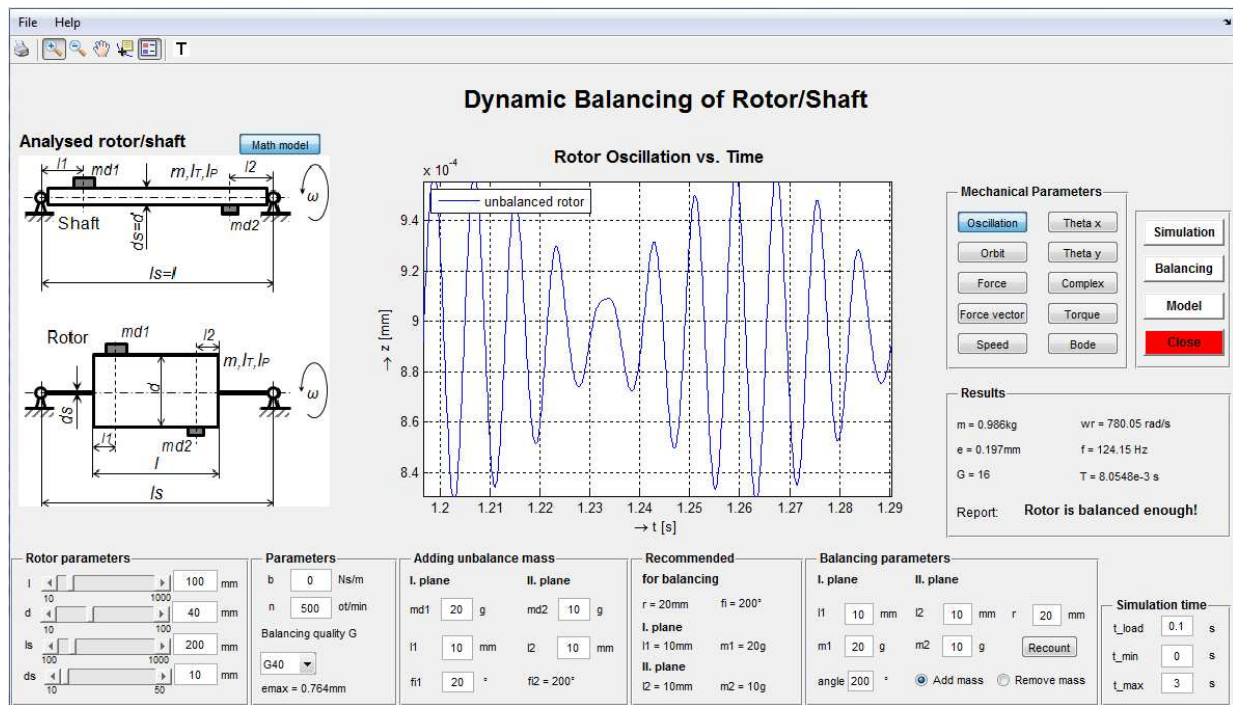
File Help

T

Dynamic Balancing of Rotor/Shaft

Analysed rotor/shaft

Math model

l1 md1 m, IT, IP l2

Shaft ds=d md2 ω

ls=l

Rotor md1 l2 m, IT, IP

ds d l1 md2 ω

l

ls

Rotor Oscillation vs. Time

$\times 10^{-4}$

unbalanced rotor

9.4
9.2
9
8.8
8.6
8.4

→ z [mm]

1.2 1.21 1.22 1.23 1.24 1.25 1.26 1.27 1.28 1.29

→ t [s]

Mechanical Parameters

Oscillation
Theta x
Orbit
Theta y
Force
Complex
Force vector
Torque
Speed
Bode

Simulation
Balancing
Model
Close

Results

m = 0.986kg
wr = 780.05 rad/s
e = 0.197mm
f = 124.15 Hz
G = 16
T = 8.0548e-3 s

Report: Rotor is balanced enough!

Rotor parameters

l 100 mm
10 1000
d 40 mm
10 100
ls 200 mm
100 1000
ds 10 mm
10 50

Parameters

b 0 Ns/m
n 500 ot/min
Balancing quality G
G40
emax = 0.764mm

Adding unbalance mass

I. plane
II. plane
md1 20 g
md2 10 g
l1 10 mm
l2 10 mm
fi1 20 °
fi2 = 200°

Recommended
for balancing
r = 20mm
fi = 200°
I. plane
l1 = 10mm
m1 = 20g
II. plane
l2 = 10mm
m2 = 10g

Balancing parameters

I. plane
II. plane
l1 10 mm
l2 10 mm
r 20 mm
m1 20 g
m2 10 g
Recount
angle 200 °
Add mass
Remove mass

Simulation time

t_load 0.1 s
t_min 0 s
t_max 3 s